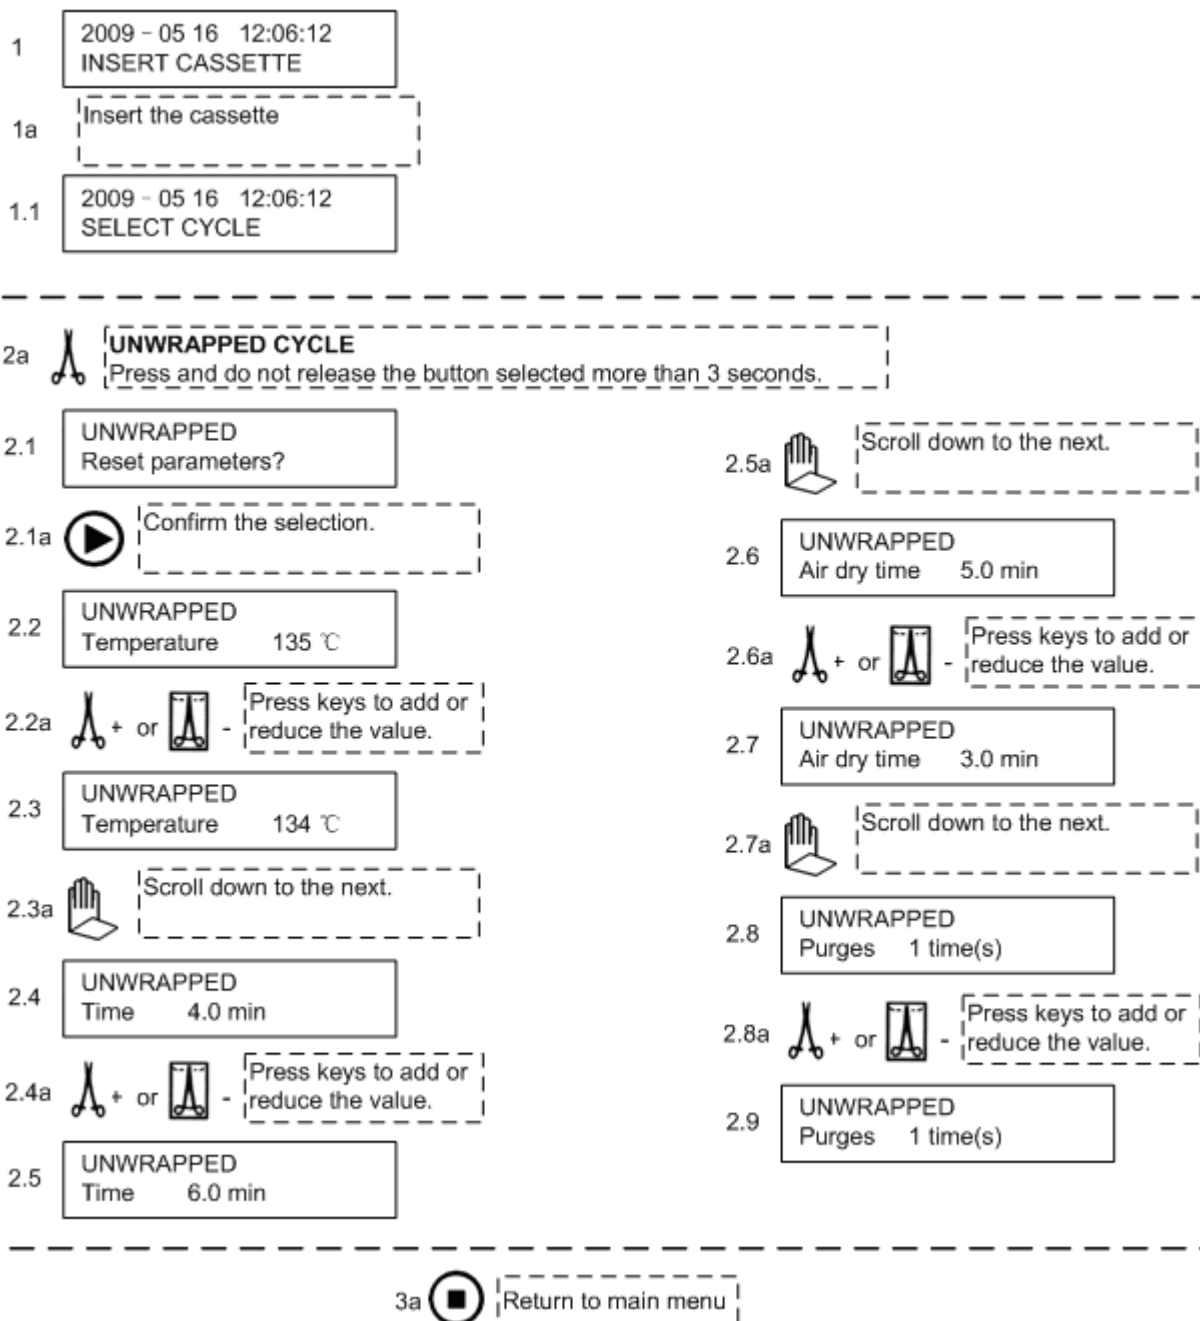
1
2009 - 05 16 12:06:12
INSERT CASSETTE

1a
Insert the cassette

1.1
2009 - 05 16 12:06:12
SELECT CYCLE

2a
UNWRAPPED CYCLE
Press and do not release the button selected more than 3 seconds.

2.1
UNWRAPPED
Reset parameters?

2.1a
Confirm the selection.

2.2
UNWRAPPED
Temperature 135 ℃

2.2a + or -
Press keys to add or reduce the value.

2.3
UNWRAPPED
Temperature 134 ℃

2.3a
Scroll down to the next.

2.4
UNWRAPPED
Time 4.0 min

2.4a + or -
Press keys to add or reduce the value.

2.5
UNWRAPPED
Time 6.0 min

2.5a
Scroll down to the next.

2.6
UNWRAPPED
Air dry time 5.0 min

2.6a + or -
Press keys to add or reduce the value.

2.7
UNWRAPPED
Air dry time 3.0 min

2.7a
Scroll down to the next.

2.8
UNWRAPPED
Purges 1 time(s)

2.8a + or -
Press keys to add or reduce the value.

2.9
UNWRAPPED
Purges 1 time(s)

3a
Return to main menu